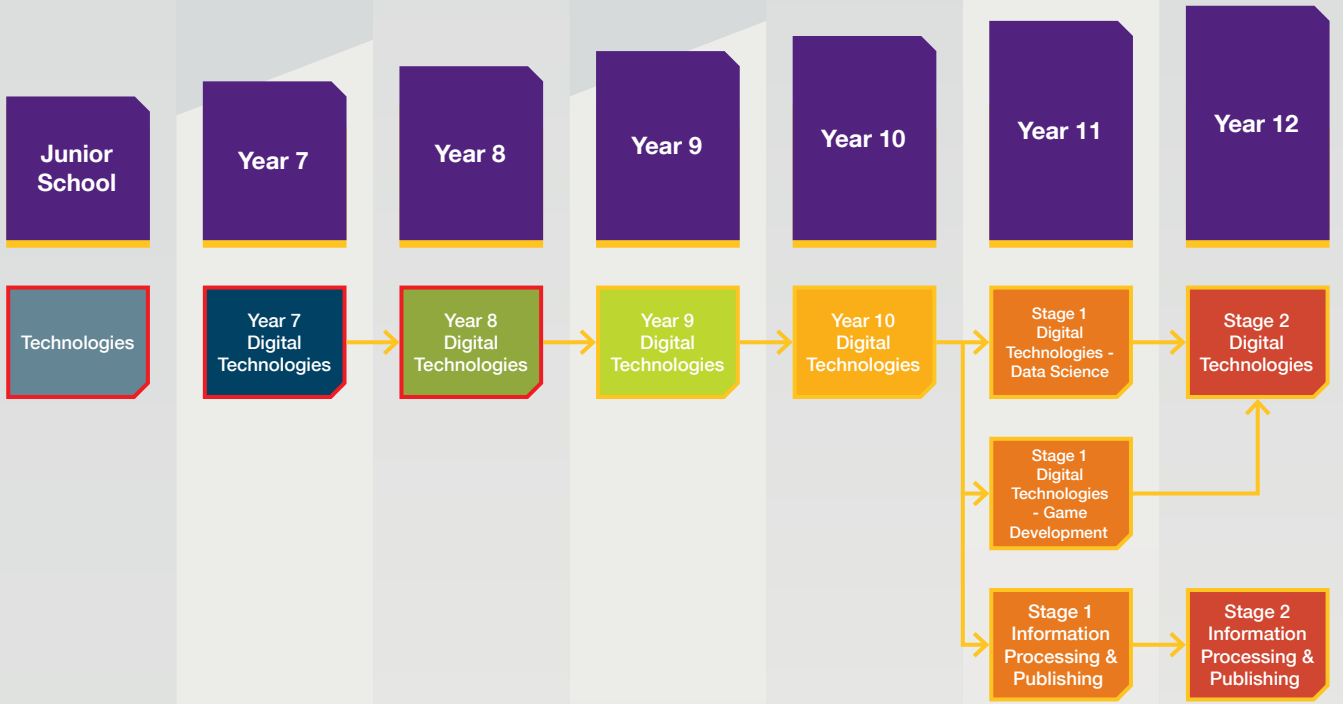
Junior School

Year 7

Year 8

Year 9

Year 10

Year 11

Year 12

Technologies

Year 7 Digital Technologies

Year 8 Digital Technologies

Year 9 Digital Technologies

Year 10 Digital Technologies

Stage 1 Digital Technologies - Data Science

Stage 2 Digital Technologies

Stage 1 Digital Technologies - Game Development

Stage 1 Information Processing & Publishing

Stage 2 Information Processing & Publishing